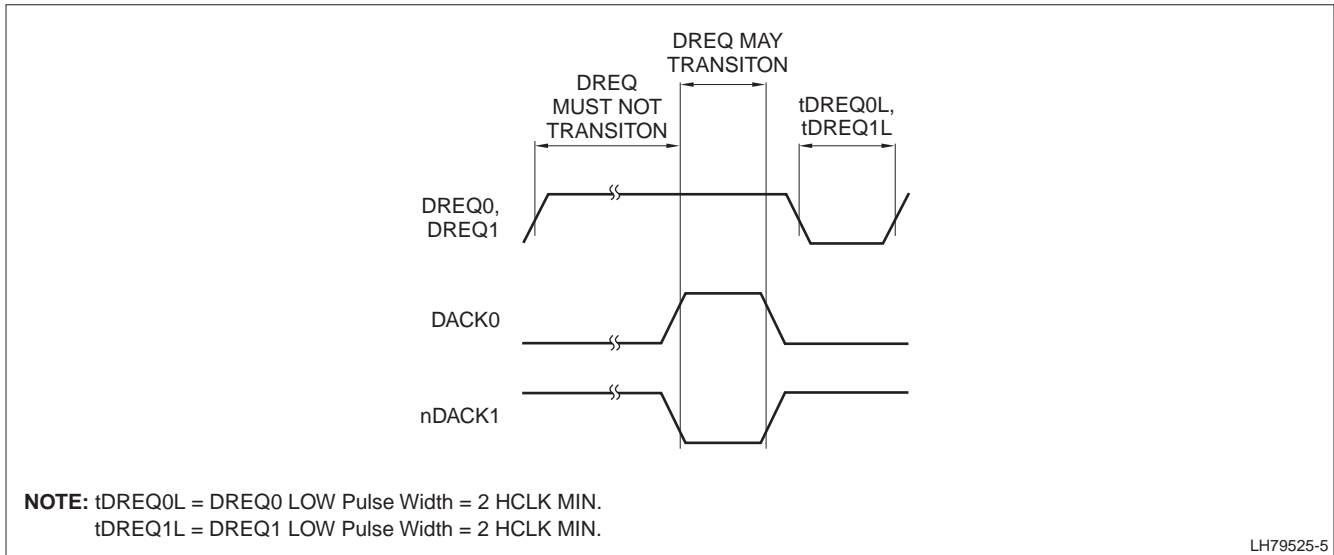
DREQ MAY TRANSITON

DREQ MUST NOT TRANSITON

tDREQ0L, tDREQ1L

DREQ0, DREQ1

DACK0

nDACK1

**NOTE:** tDREQ0L = DREQ0 LOW Pulse Width = 2 HCLK MIN.
tDREQ1L = DREQ1 LOW Pulse Width = 2 HCLK MIN.

LH79525-5